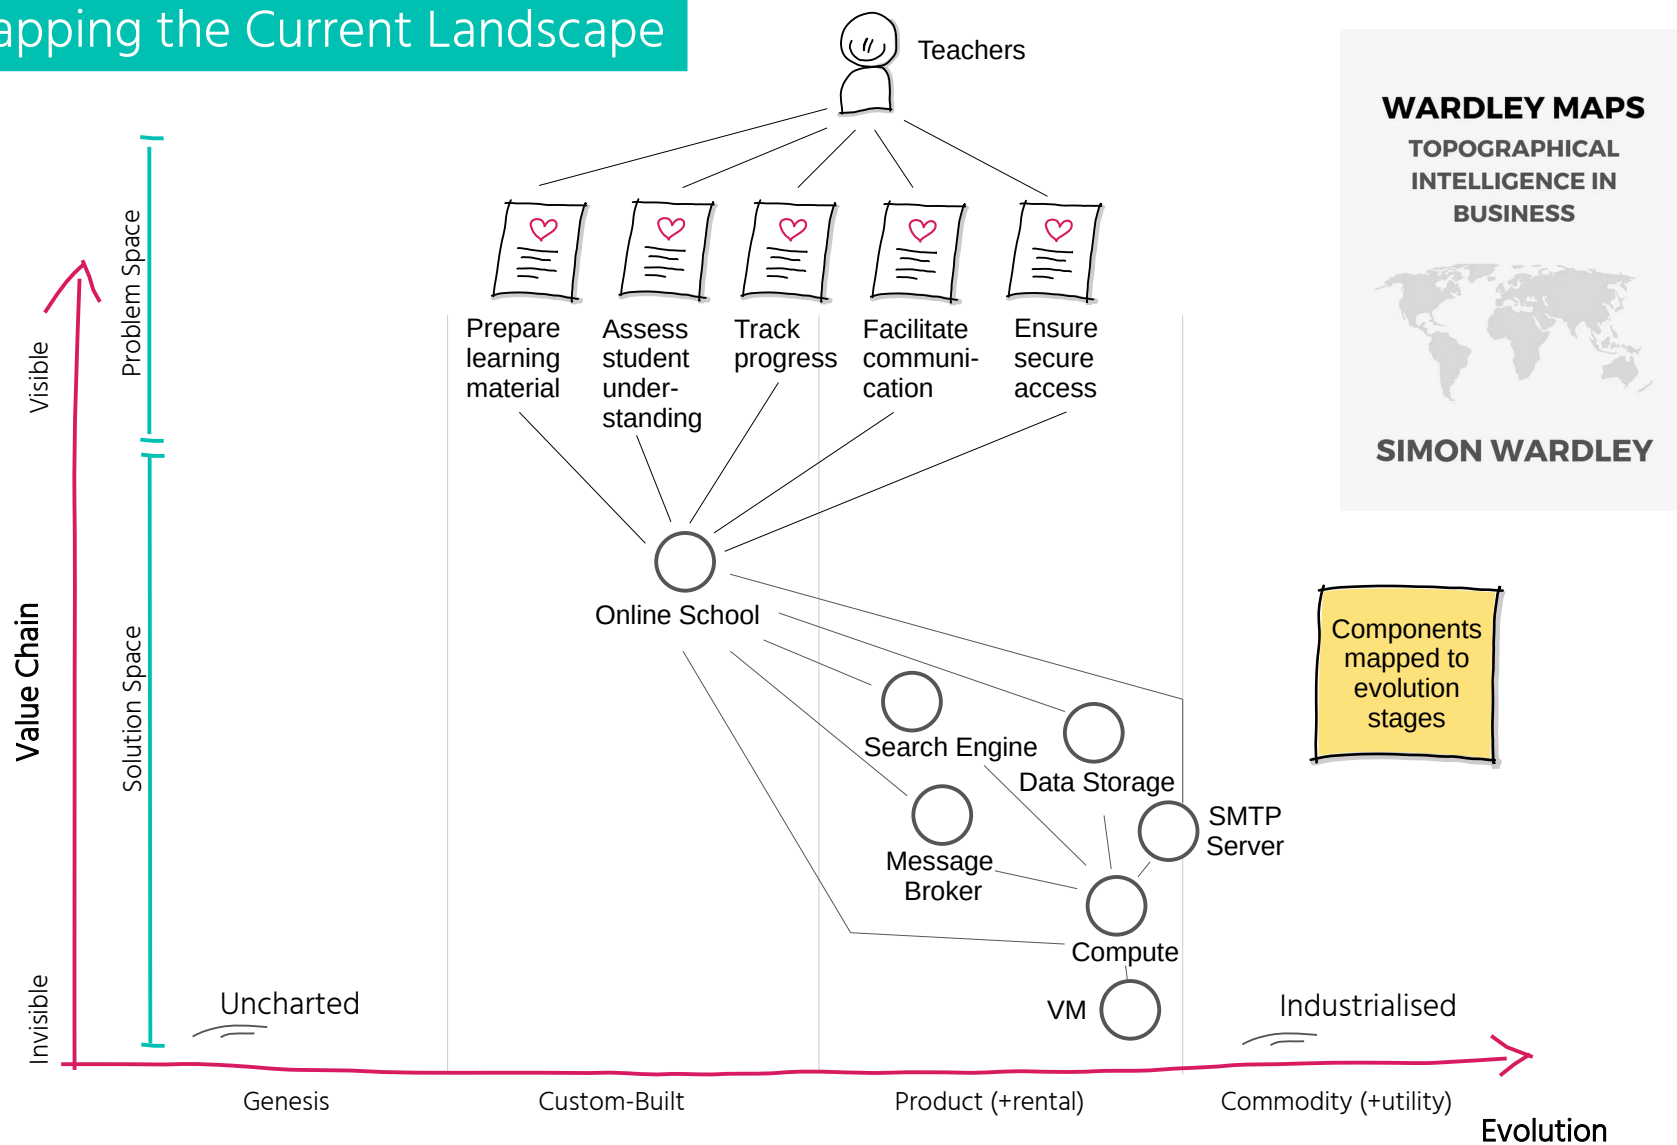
apping the Current Landscape

Teachers

Prepare learning material

Assess student understanding

Track progress

Facilitate communication

Ensure secure access

Online School

Search Engine

Data Storage

Message Broker

SMTP Server

Compute

VM

WARDLEY MAPS

TOPOGRAPHICAL INTELLIGENCE IN BUSINESS

SIMON WARDLEY

Components mapped to evolution stages

Visible

Problem Space

Value Chain

Solution Space

Invisible

Uncharted

Industrialised

Genesis

Custom-Built

Product (+rental)

Commodity (+utility)

Evolution